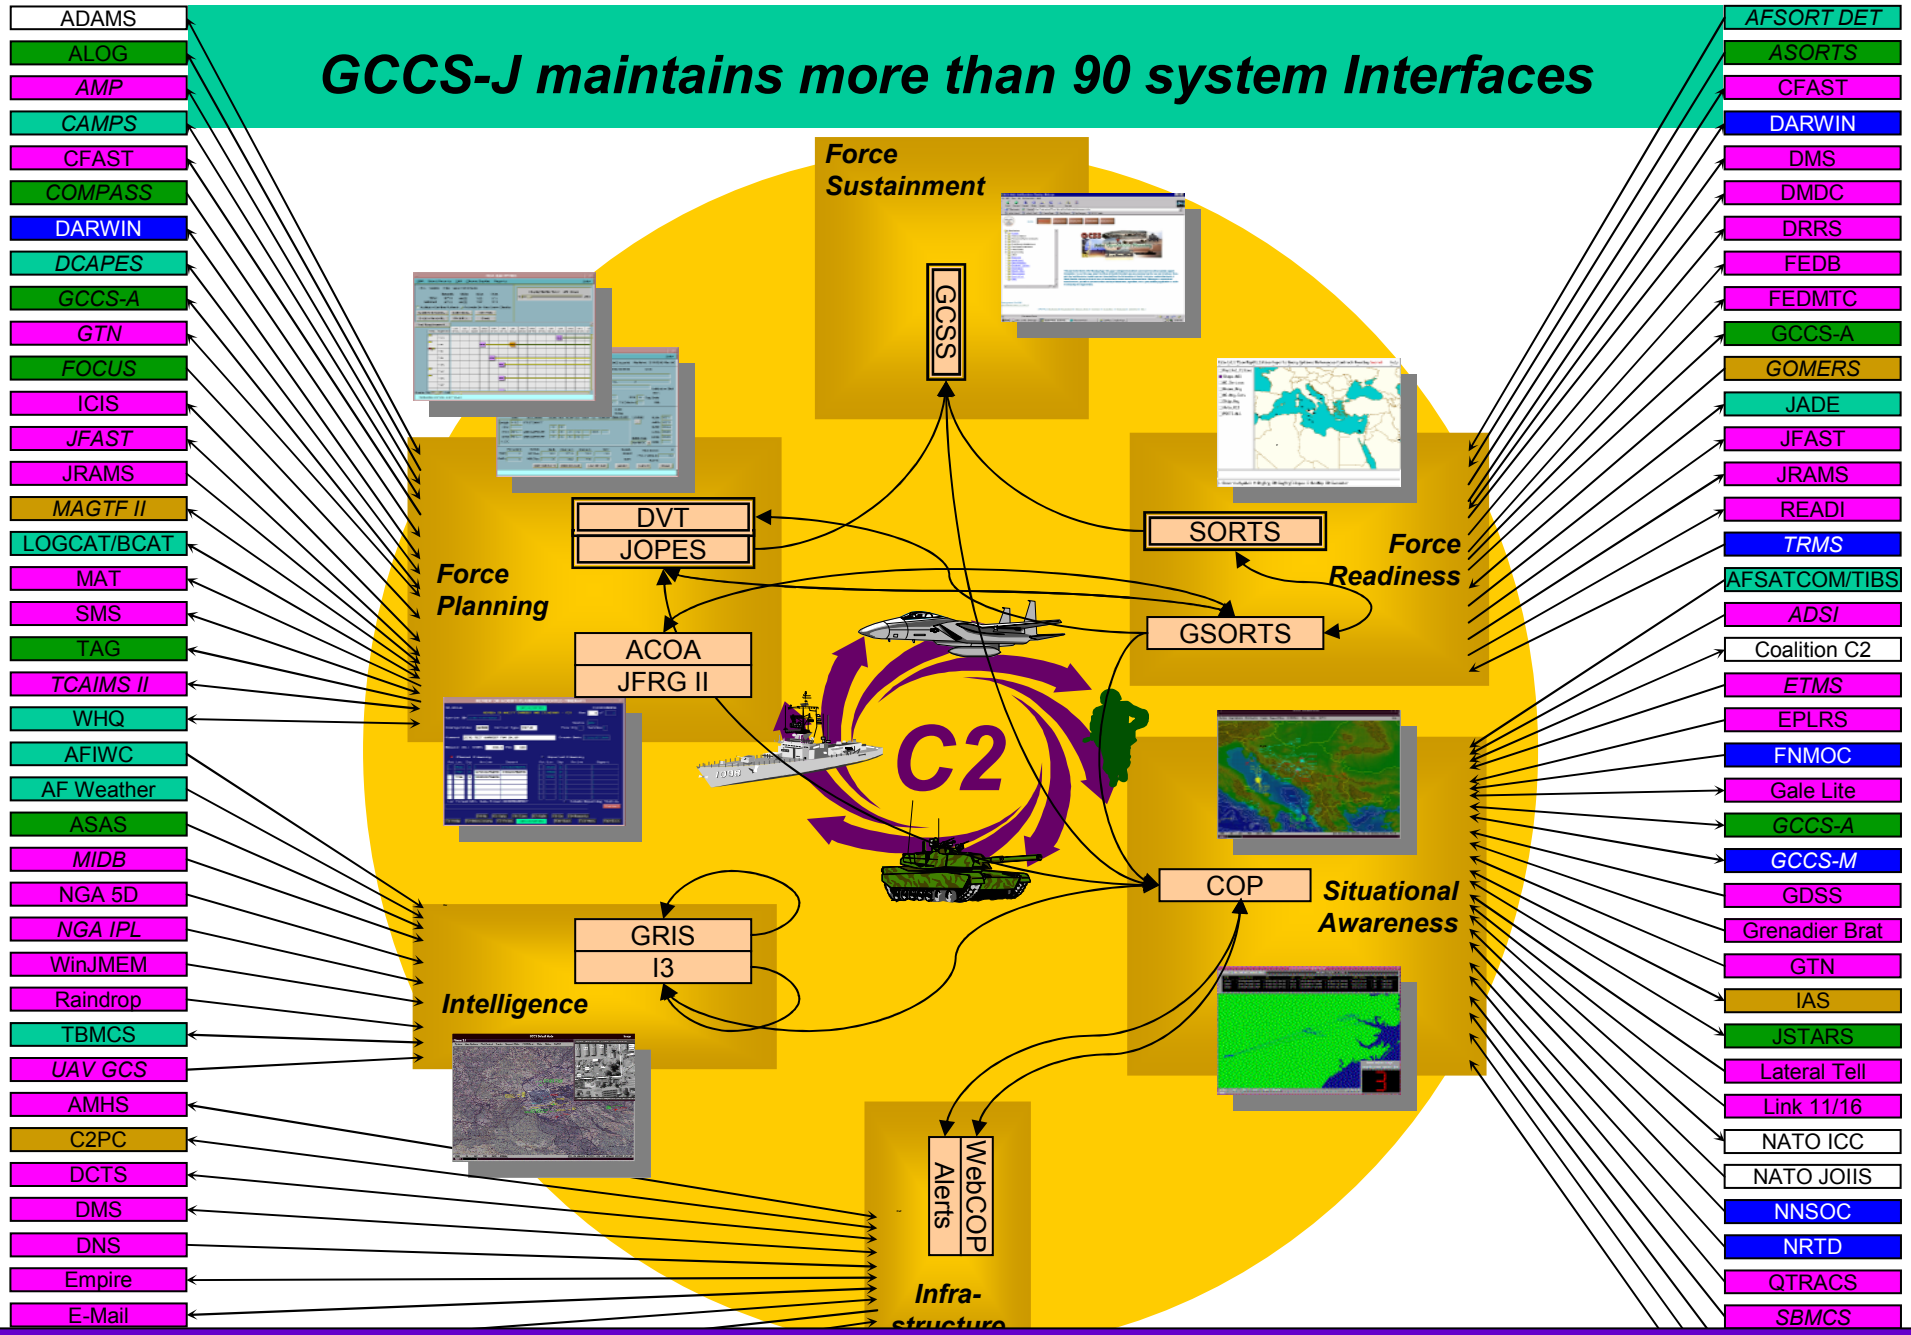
GCCS-J maintains more than 90 system Interfaces

ADAMS
ALOG
AMP
CAMPS
CFAST
COMPASS
DARWIN
DCAPES
GCCS-A
GTN
FOCUS
ICIS
JFAST
JRAMS
MAGTF II
LOGCAT/BCAT
MAT
SMS
TAG
TCAIMS II
WHQ
AFIWC
AF Weather
ASAS
MIDB
NGA 5D
NGA IPL
WinJMEM
Raindrop
TBMCS
UAV GCS
AMHS
C2PC
DCTS
DMS
DNS
Empire
E-Mail

Force Sustainment
GCSS

Force Planning
DVT
JOPES
ACOA
JFRG II

SORTS
Force Readiness
GSORTS

C2

COP
Situational Awareness

GRIS
I3
Intelligence

WebCOP
Alerts
Infra-structure

AFSORT DET
ASORTS
CFAST
DARWIN
DMS
DMDC
DRRS
FEDB
FEDMTC
GCCS-A
GOMERS
JADE
JFAST
JRAMS
READI
TRMS
AFSATCOM/TIBS
ADSI
Coalition C2
ETMS
EPLRS
FNMOC
Gale Lite
GCCS-A
GCCS-M
GDSS
Grenadier Brat
GTN
IAS
JSTARS
Lateral Tell
Link 11/16
NATO ICC
NATO JOIIS
NNSOC
NRTD
QTRACS
SBMCS